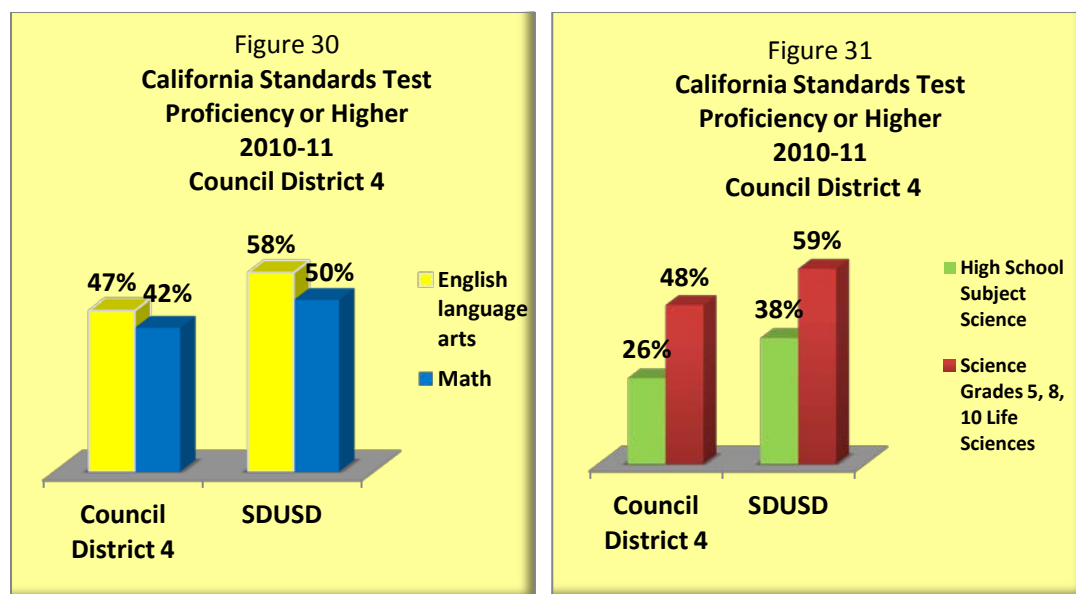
Figure 30
California Standards Test
Proficiency or Higher
2010-11
Council District 4

47% 42% 58% 50%

English language arts
Math

Council District 4
SDUSD

Figure 31
California Standards Test
Proficiency or Higher
2010-11
Council District 4

26% 48% 38% 59%

High School Subject Science
Science Grades 5, 8, 10 Life Sciences

Council District 4
SDUSD